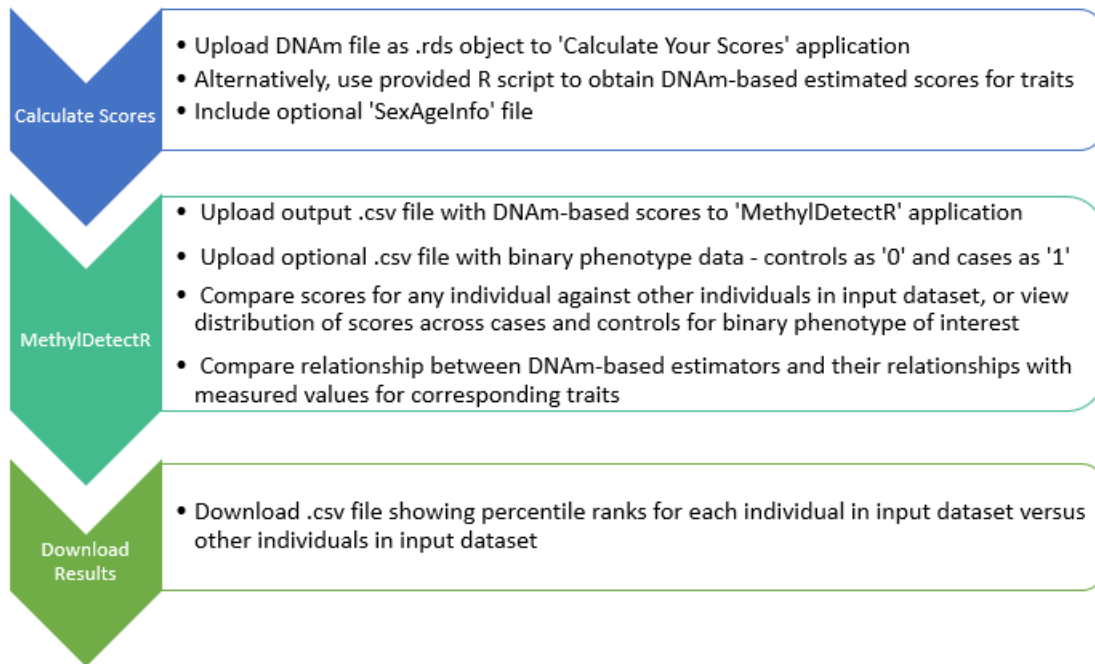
Calculate Scores

• Upload DNAm file as .rds object to 'Calculate Your Scores' application
• Alternatively, use provided R script to obtain DNAm-based estimated scores for traits
• Include optional 'SexAgeInfo' file

MethylDetectR

• Upload output .csv file with DNAm-based scores to 'MethylDetectR' application
• Upload optional .csv file with binary phenotype data - controls as '0' and cases as '1'
• Compare scores for any individual against other individuals in input dataset, or view distribution of scores across cases and controls for binary phenotype of interest
• Compare relationship between DNAm-based estimators and their relationships with measured values for corresponding traits

Download Results

• Download .csv file showing percentile ranks for each individual in input dataset versus other individuals in input dataset